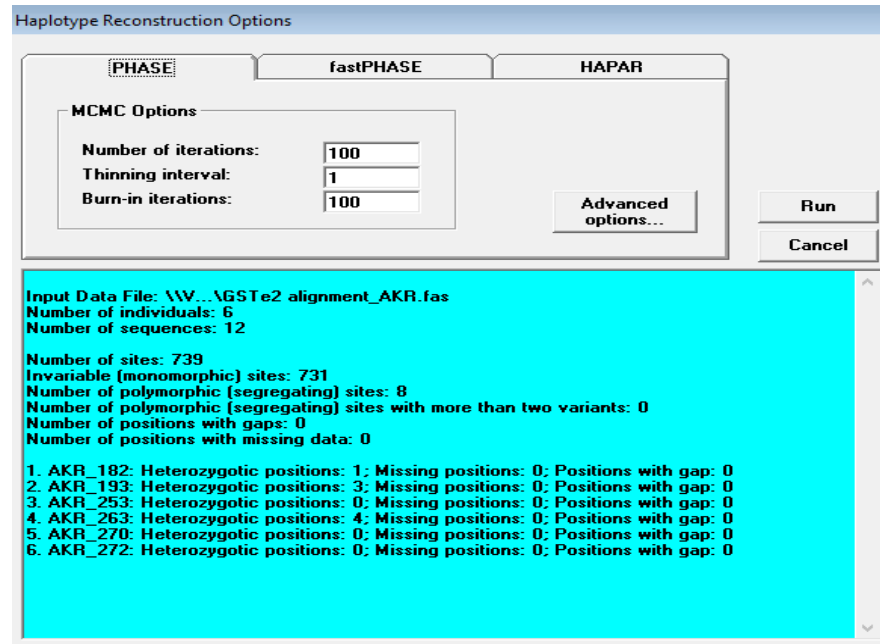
Haplotype Reconstruction Options

PHASE
fastPHASE
HAPAR

MCMC Options

Number of iterations: 100
Thinning interval: 1
Burn-in iterations: 100

Advanced options...

Run
Cancel

Input Data File: \\V...\GSTe2 alignment_AKR.fas
Number of individuals: 6
Number of sequences: 12

Number of sites: 739
Invariable (monomorphic) sites: 731
Number of polymorphic (segregating) sites: 8
Number of polymorphic (segregating) sites with more than two variants: 0
Number of positions with gaps: 0
Number of positions with missing data: 0

1. AKR_182: Heterozygotic positions: 1; Missing positions: 0; Positions with gap: 0
2. AKR_193: Heterozygotic positions: 3; Missing positions: 0; Positions with gap: 0
3. AKR_253: Heterozygotic positions: 0; Missing positions: 0; Positions with gap: 0
4. AKR_263: Heterozygotic positions: 4; Missing positions: 0; Positions with gap: 0
5. AKR_270: Heterozygotic positions: 0; Missing positions: 0; Positions with gap: 0
6. AKR_272: Heterozygotic positions: 0; Missing positions: 0; Positions with gap: 0